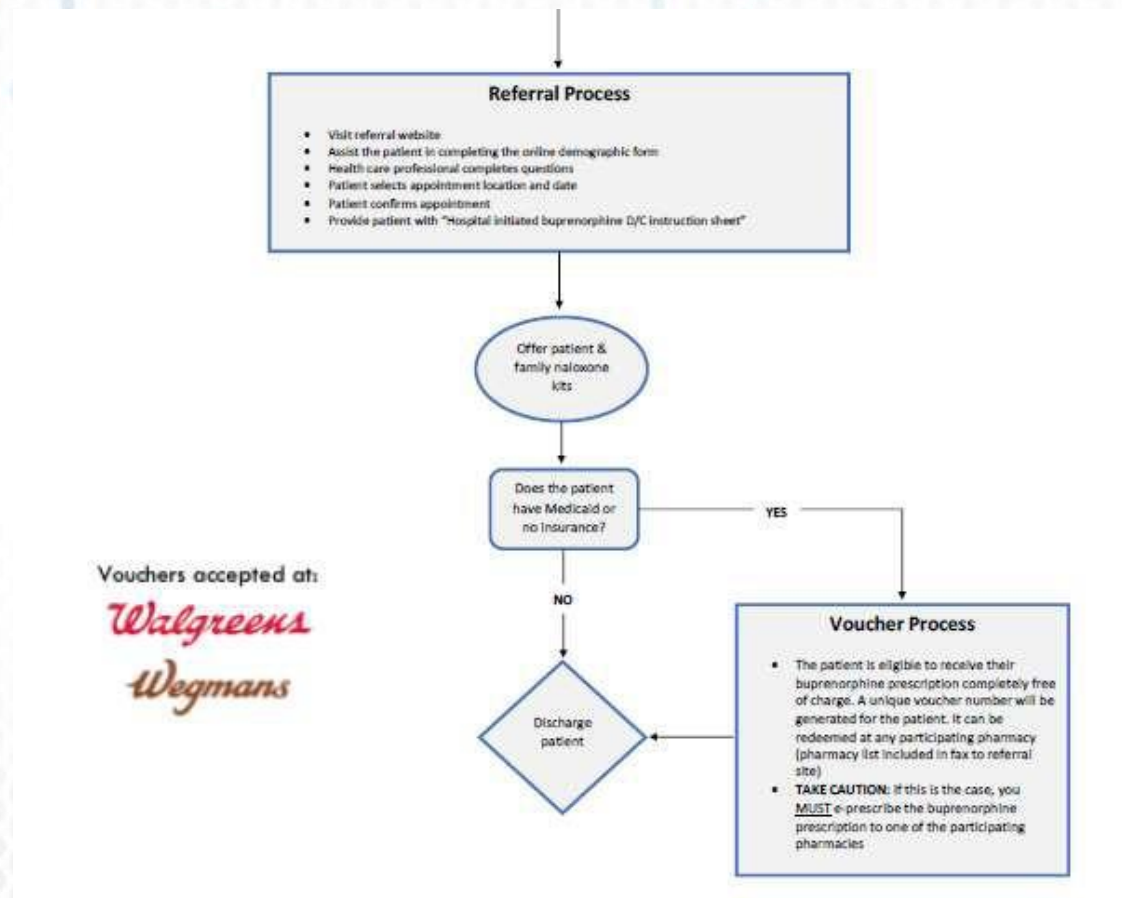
Referral Process

- Visit referral website
- Assist the patient in completing the online demographic form
- Health care professional completes questions
- Patient selects appointment location and date
- Patient confirms appointment
- Provide patient with "Hospital initiated buprenorphine D/C instruction sheet"

Offer patient & family naloxone kits

Does the patient have Medicaid or no insurance?

YES

NO

Vouchers accepted at:

Walgreens

Wegmans

Voucher Process

- The patient is eligible to receive their buprenorphine prescription completely free of charge. A unique voucher number will be generated for the patient. It can be redeemed at any participating pharmacy (pharmacy list included in fax to referral site)
- TAKE CAUTION: If this is the case, you MUST e-prescribe the buprenorphine prescription to one of the participating pharmacies

Discharge patient